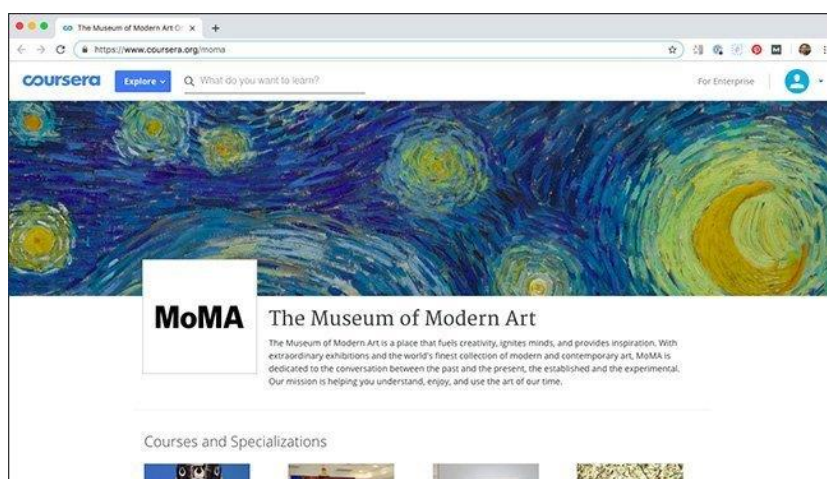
The Museum of Modern Art O ×

https://www.coursera.org/moma

coursera Explore What do you want to learn? For Enterprise

MoMA

The Museum of Modern Art

The Museum of Modern Art is a place that fuels creativity, ignites minds, and provides inspiration. With extraordinary exhibitions and the world's finest collection of modern and contemporary art, MoMA is dedicated to the conversation between the past and the present, the established and the experimental. Our mission is helping you understand, enjoy, and use the art of our time.

Courses and Specializations